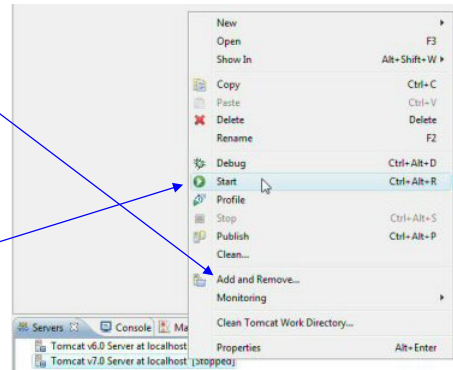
New
Open F3
Show In Alt+Shift+W
Copy Ctrl+C
Paste Ctrl+V
Delete Delete
Rename F2
Debug Ctrl+Alt+D
Start Ctrl+Alt+R
Profile
Stop Ctrl+Alt+S
Publish Ctrl+Alt+P
Clean...
Add and Remove...
Monitoring
Clean Tomcat Work Directory...
Properties Alt+Enter

Servers Console Ma
Tomcat v6.0 Server at localhost
Tomcat v7.0 Server at localhost [Stopped]